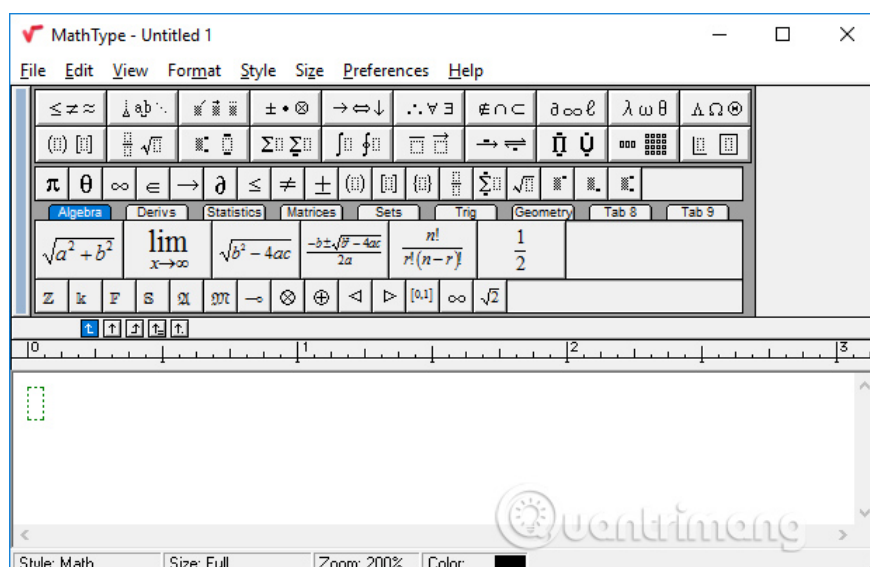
MathType - Untitled 1

File Edit View Format Style Size Preferences Help

≤≠≈ ± • ⊗ →⇔↓ ∴∀∃ ∉∩⊂ ∂∞ℓ λωθ ΛΩ⊛

π θ ∞ ∈ → ∂ ≤ ≠ ±

Algebra Derivs Statistics Matrices Sets Trig Geometry Tab 8 Tab 9

$\sqrt{a^2+b^2}$ $\lim_{x\to\infty}$ $\sqrt{b^2-4ac}$ $\frac{-b\pm\sqrt{b^2-4ac}}{2a}$ $\frac{n!}{r!(n-r)!}$ $\frac{1}{2}$

ℤ 𝕜 𝔽 𝕊 𝔄 𝔐 ⊸ ⊗ ⊕ ◁ ▷ [0,1] ∞ $\sqrt{2}$

0 1 2 3

Style: Math Size: Full Zoom: 200% Color:

uantrimang